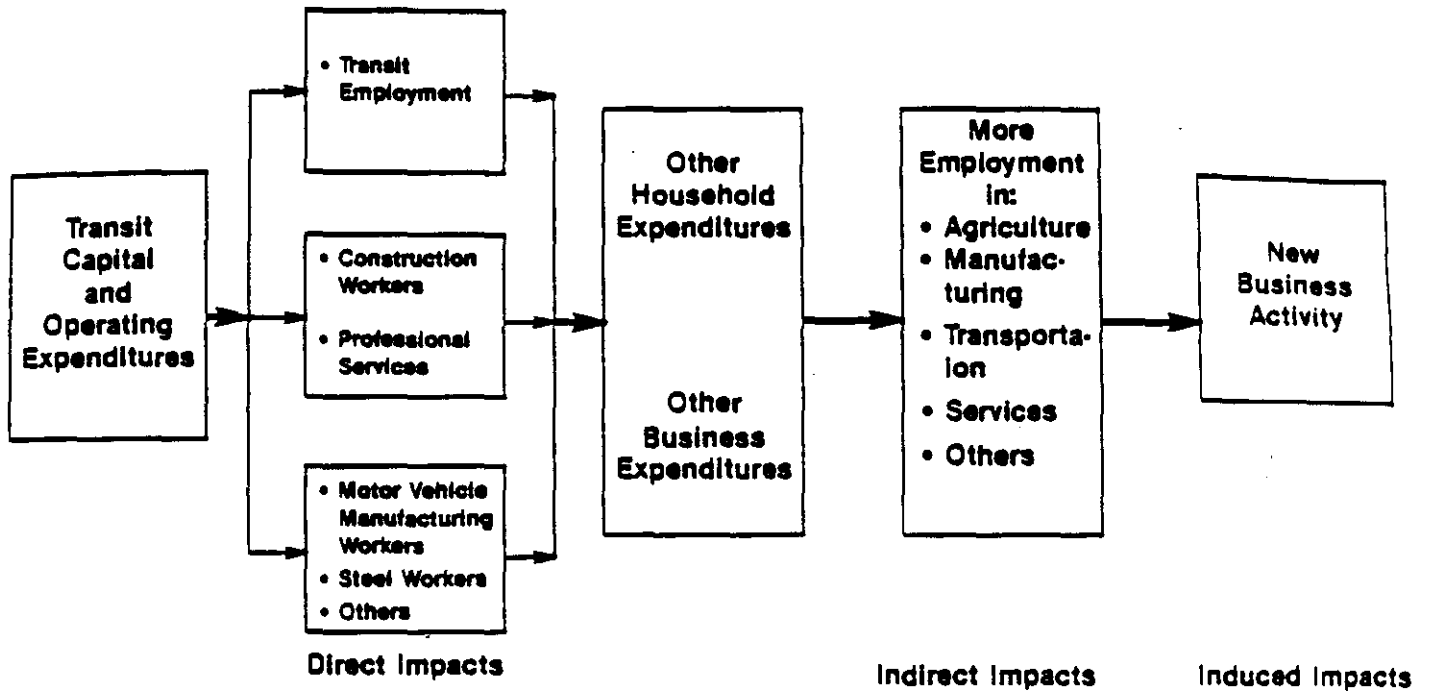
Transit Capital and Operating Expenditures

• Transit Employment

• Construction Workers

• Professional Services

• Motor Vehicle Manufacturing Workers
• Steel Workers
• Others

Direct Impacts

Other Household Expenditures

Other Business Expenditures

More Employment in:
• Agriculture
• Manufacturing
• Transportaion
• Services
• Others

Indirect Impacts

New Business Activity

Induced Impacts